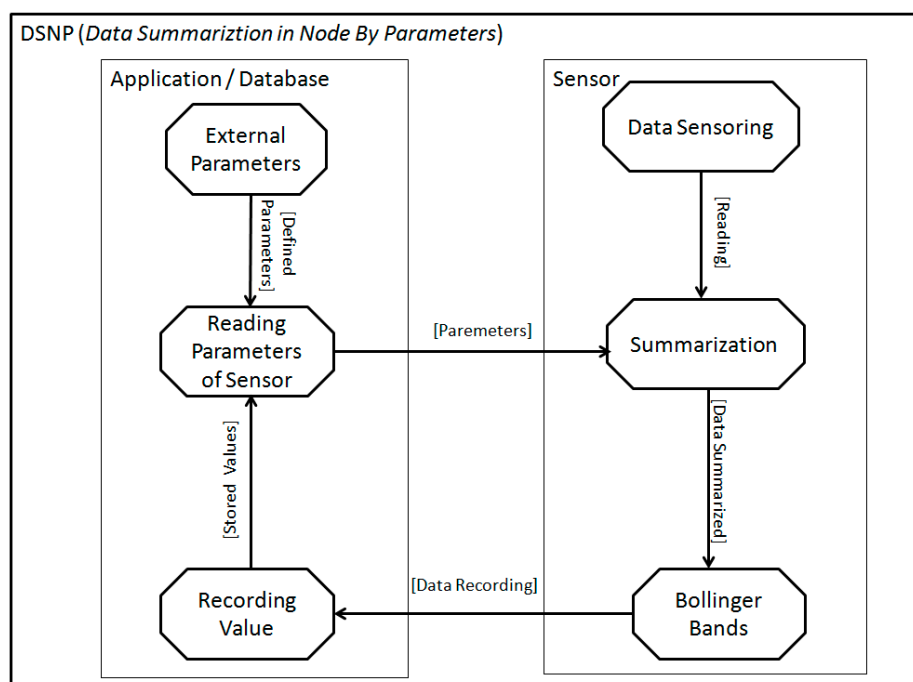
DSNP (*Data Summariztion in Node By Parameters*)

Application / Database

External Parameters

[Defined Parameters]

Reading Parameters of Sensor

[Stored Values]

Recording Value

Sensor

Data Sensoring

[Reading]

Summarization

[Data Summarized]

Bollinger Bands

[Paremeters]

[Data Recording]